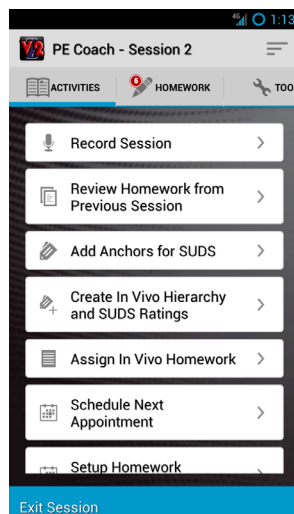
4G 1:13

PE Coach - Session 2

ACTIVITIES
6 HOMEWORK
TOO

Record Session

Review Homework from Previous Session

Add Anchors for SUDS

Create In Vivo Hierarchy and SUDS Ratings

Assign In Vivo Homework

Schedule Next Appointment

Setup Homework

Exit Session